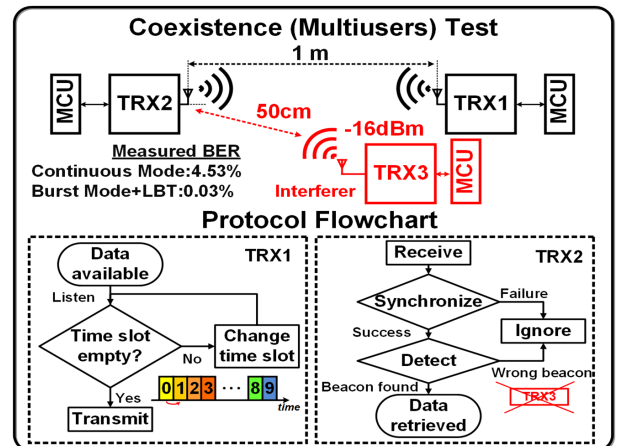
Coexistence (Multiusers) Test

1 m

MCU

TRX2

TRX1

MCU

50cm

-16dBm

Measured BER

Continuous Mode:4.53%

Burst Mode+LBT:0.03%

Interferer

TRX3

MCU

Protocol Flowchart

Data available

TRX1

Listen

Time slot empty?

No

Change time slot

Yes

0 1 2 3 ··· 8 9

time

Transmit

Receive

TRX2

Synchronize

Failure

Success

Ignore

Detect

Wrong beacon

Beacon found

TRX3

Data retrieved